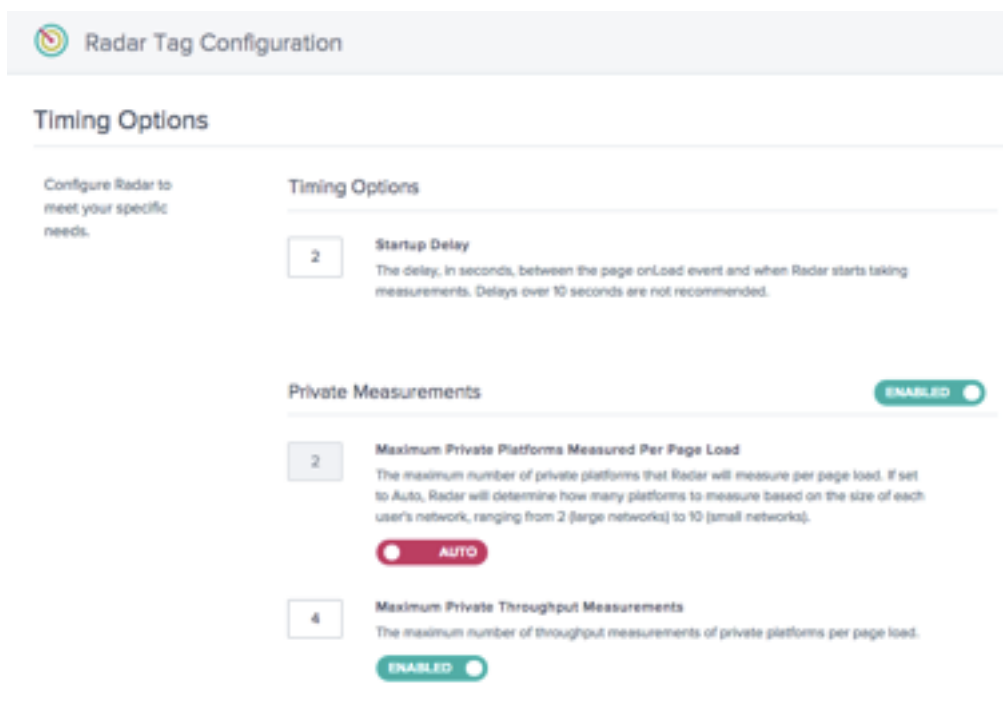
Radar Tag Configuration

Timing Options

Configure Radar to meet your specific needs.

Timing Options

2

Startup Delay

The delay, in seconds, between the page onLoad event and when Radar starts taking measurements. Delays over 10 seconds are not recommended.

Private Measurements

ENABLED

2

Maximum Private Platforms Measured Per Page Load

The maximum number of private platforms that Radar will measure per page load. If set to Auto, Radar will determine how many platforms to measure based on the size of each user's network, ranging from 2 (large networks) to 10 (small networks).

AUTO

4

Maximum Private Throughput Measurements

The maximum number of throughput measurements of private platforms per page load.

ENABLED